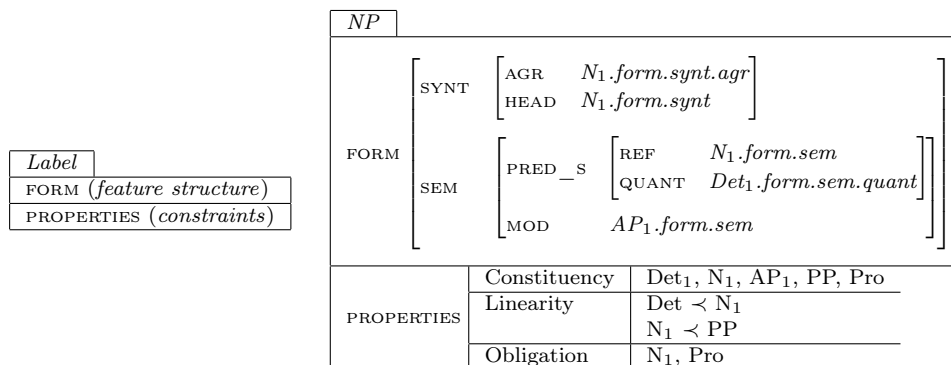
*Label*
FORM (*feature structure*)
PROPERTIES (*constraints*)

*NP*

FORM
SYNT
AGR $N_1.form.synt.agr$
HEAD $N_1.form.synt$
SEM
PRED_S
REF $N_1.form.sem$
QUANT $Det_1.form.sem.quant$
MOD $AP_1.form.sem$

| PROPERTIES | | |
|---|---|---|
| | Constituency | $Det_1$, $N_1$, $AP_1$, PP, Pro |
| | Linearity | Det $\prec$ $N_1$ |
| | | $N_1$ $\prec$ PP |
| | Obligation | $N_1$, Pro |